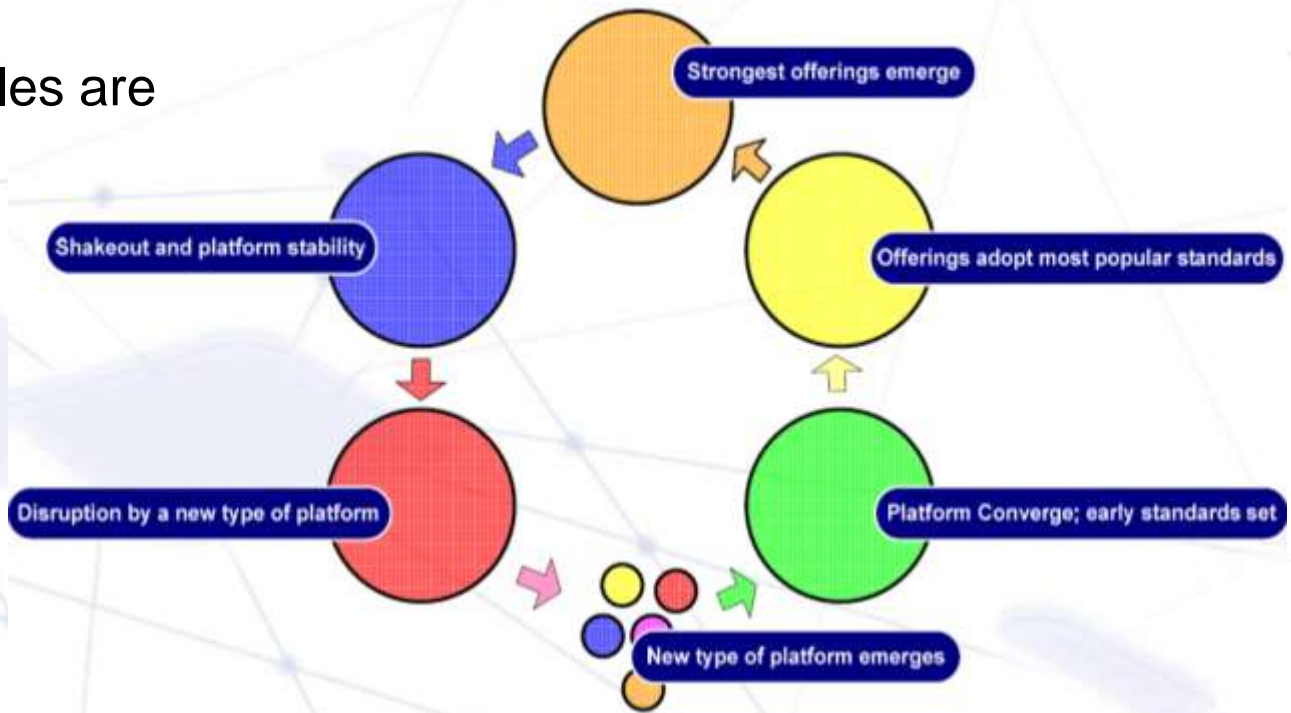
les are

Strongest offerings emerge

Shakeout and platform stability

Offerings adopt most popular standards

Disruption by a new type of platform

Platform Converge; early standards set

New type of platform emerges